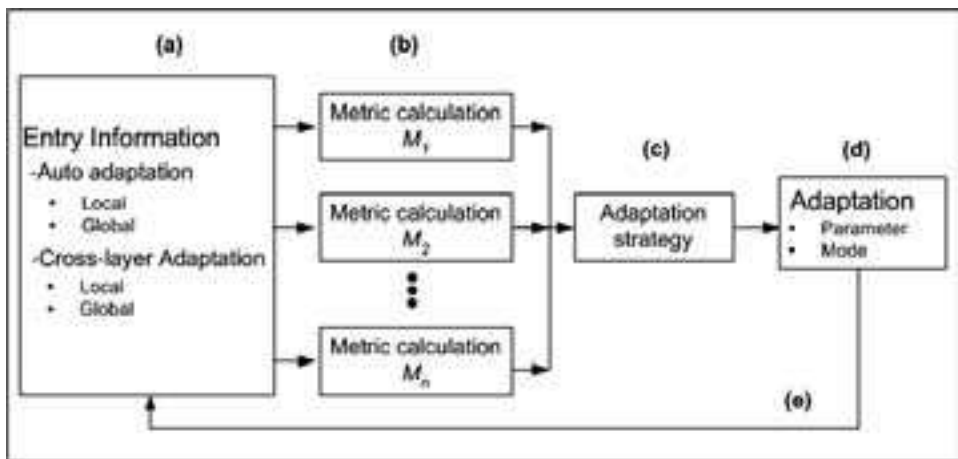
(a)

Entry Information
-Auto adaptation
• Local
• Global
-Cross-layer Adaptation
• Local
• Global

(b)

Metric calculation $M_1$

Metric calculation $M_2$

Metric calculation $M_n$

(c)

Adaptation strategy

(d)

Adaptation
• Parameter
• Mode

(e)